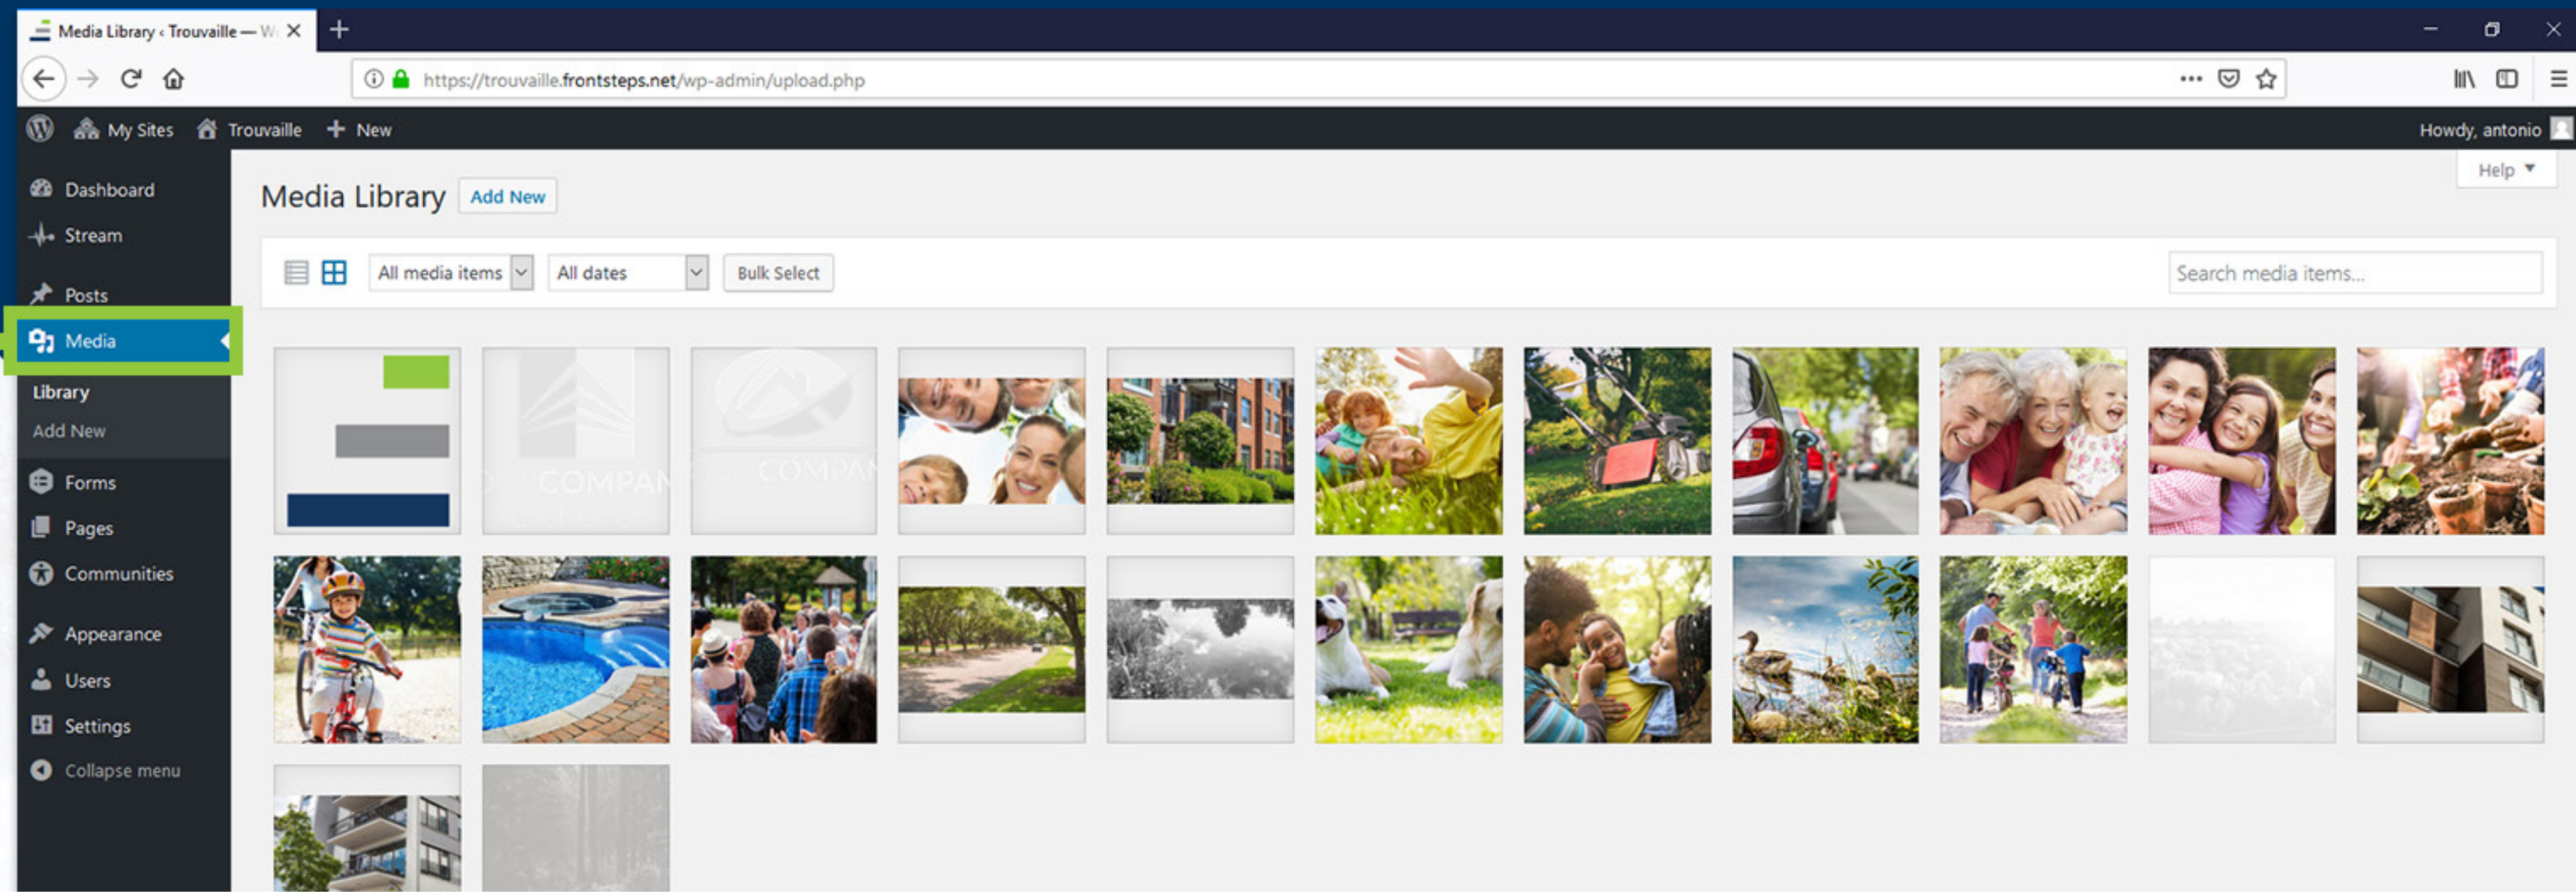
Media Library ‹ Trouvaille — W

https://trouvaille.frontsteps.net/wp-admin/upload.php

My Sites Trouvaille New

Howdy, antonio

Dashboard
Stream
Posts
Media
Library
Add New
Forms
Pages
Communities
Appearance
Users
Settings
Collapse menu

Help

Media Library Add New

All media items
All dates
Bulk Select

Search media items...

COMPAN

COMPAN